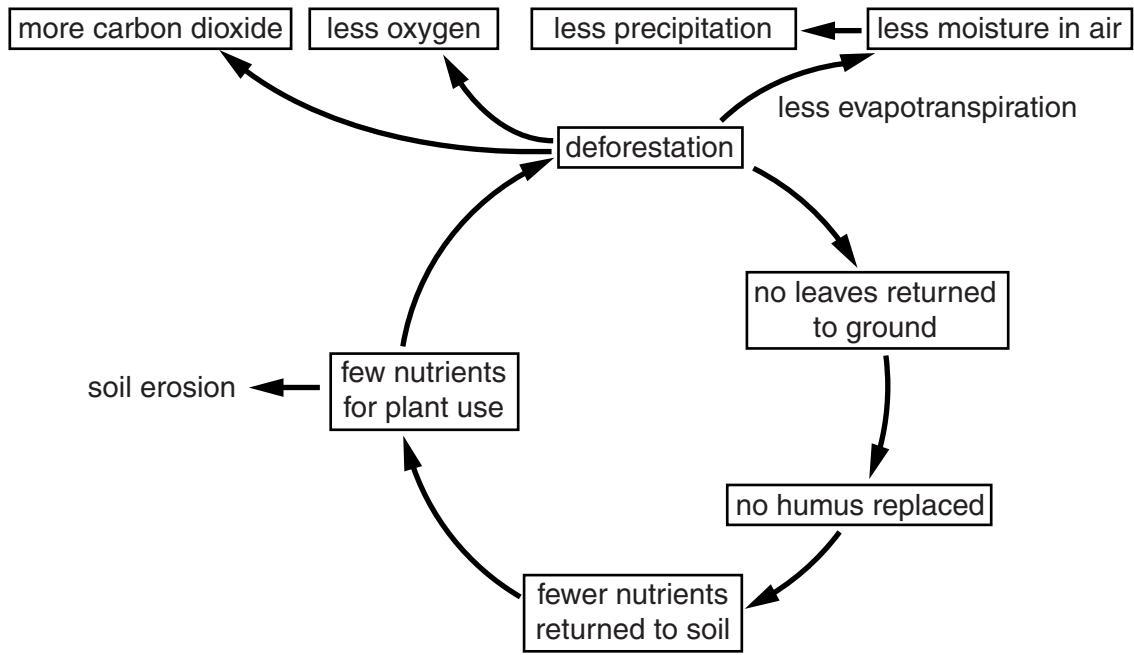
more carbon dioxide

less oxygen

less precipitation

less moisture in air

less evapotranspiration

deforestation

no leaves returned to ground

no humus replaced

fewer nutrients returned to soil

few nutrients for plant use

soil erosion